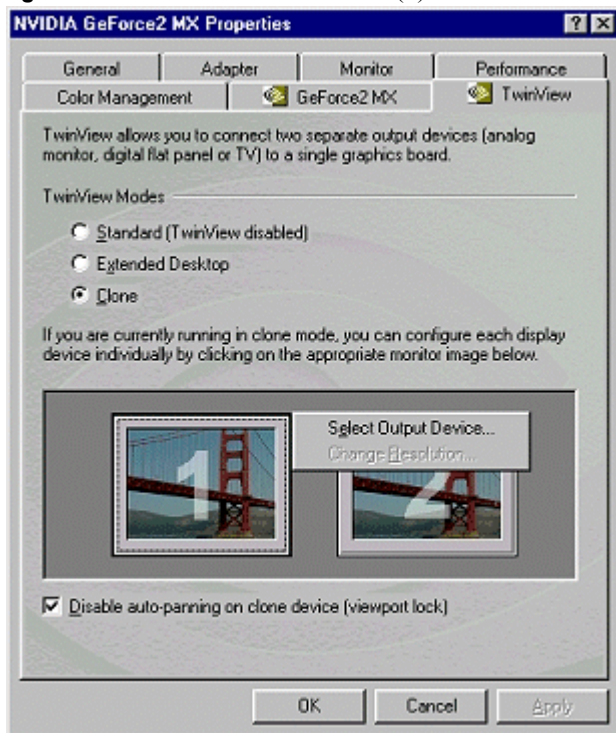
NVIDIA GeForce2 MX Properties

?

General | Adapter | Monitor | Performance

Color Management | GeForce2 MX | TwinView

TwinView allows you to connect two separate output devices (analog monitor, digital flat panel or TV) to a single graphics board.

TwinView Modes

Standard (TwinView disabled)

Extended Desktop

Clone

If you are currently running in clone mode, you can configure each display device individually by clicking on the appropriate monitor image below.

1

Select Output Device...

Change Resolution...

2

Disable auto-panning on clone device (viewport lock)

OK

Cancel

Apply